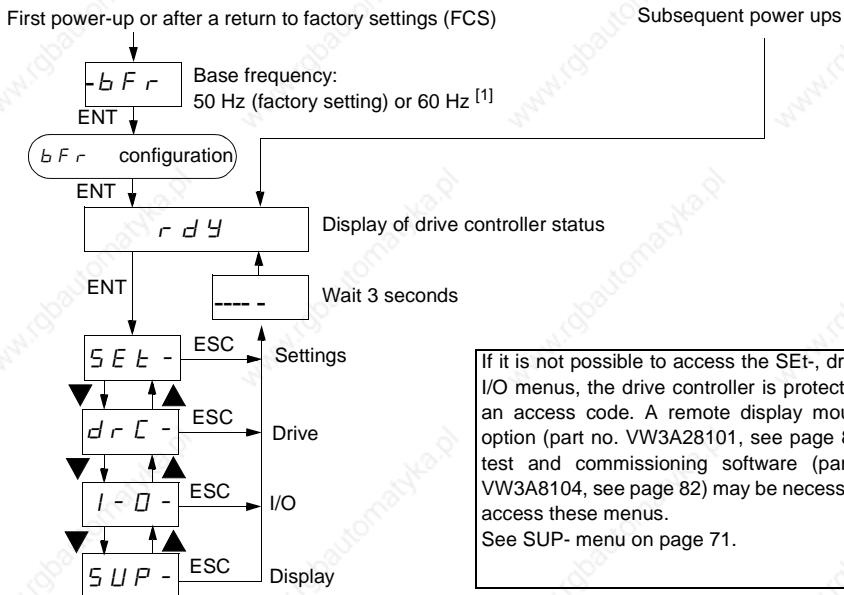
First power-up or after a return to factory settings (FCS)

Subsequent power ups

-bFr

Base frequency:
50 Hz (factory setting) or 60 Hz [1]

ENT

bFr configuration

ENT

rdY

Display of drive controller status

ENT

---- -

Wait 3 seconds

SEt-

ESC

Settings

drC-

ESC

Drive

I-O-

ESC

I/O

SUP-

ESC

Display

If it is not possible to access the SEt-, dr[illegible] I/O menus, the drive controller is protect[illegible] an access code. A remote display mou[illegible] option (part no. VW3A28101, see page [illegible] test and commissioning software (par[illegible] VW3A8104, see page 82) may be necess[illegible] access these menus.
See SUP- menu on page 71.